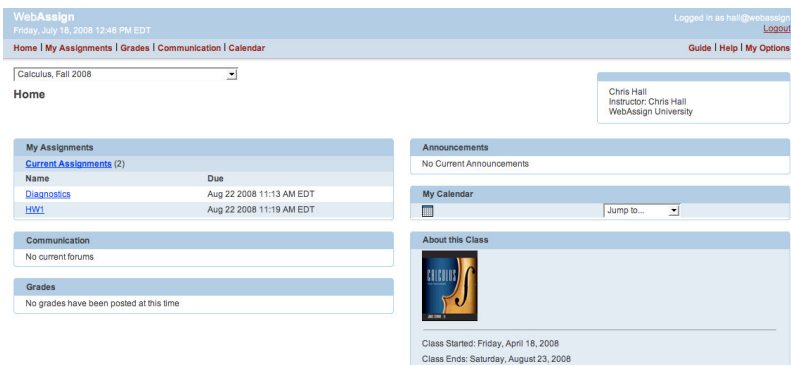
WebAssign
Friday, July 18, 2008 12:46 PM EDT

Logged in as hall@webassign
Logout

Home | My Assignments | Grades | Communication | Calendar

Guide | Help | My Options

Calculus, Fall 2008

Home

Chris Hall
Instructor: Chris Hall
WebAssign University

My Assignments

Current Assignments (2)

| Name | Due |
|---|---|
| Diagnostics | Aug 22 2008 11:13 AM EDT |
| HW1 | Aug 22 2008 11:19 AM EDT |

Communication

No current forums

Grades

No grades have been posted at this time

Announcements

No Current Announcements

My Calendar

Jump to...

About this Class

CALCULUS

Class Started: Friday, April 18, 2008

Class Ends: Saturday, August 23, 2008